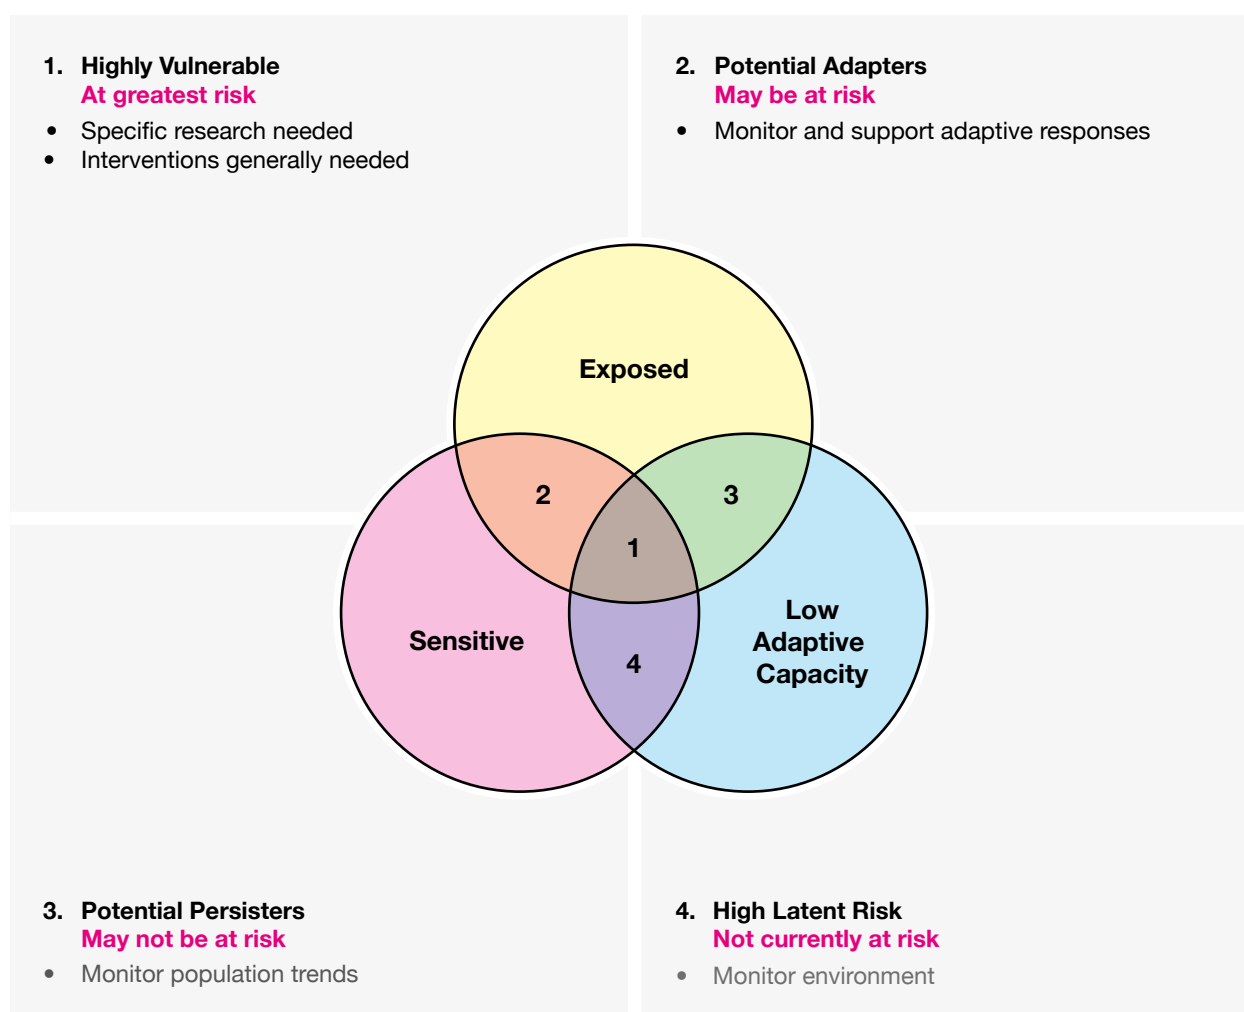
1. Highly Vulnerable
At greatest risk

- Specific research needed
- Interventions generally needed

2. Potential Adapters
May be at risk

- Monitor and support adaptive responses

Exposed

2

3

1

Sensitive

4

Low Adaptive Capacity

3. Potential Persisters
May not be at risk

- Monitor population trends

4. High Latent Risk
Not currently at risk

- Monitor environment